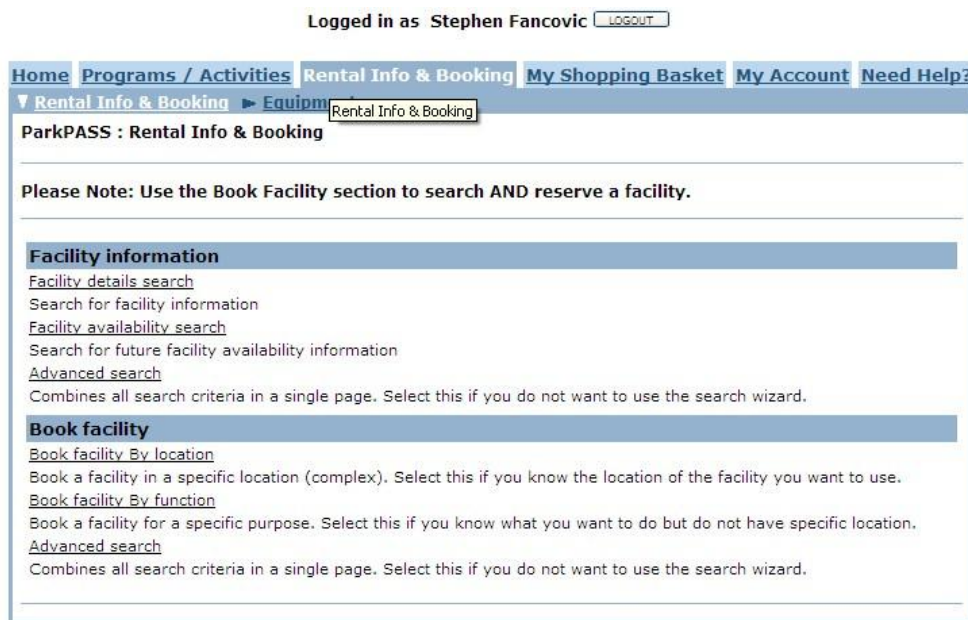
Logged in as Stephen Fancovic LOGOUT

Home Programs / Activities Rental Info & Booking My Shopping Basket My Account Need Help?

▼ Rental Info & Booking ► Equipm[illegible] Rental Info & Booking

ParkPASS : Rental Info & Booking

Please Note: Use the Book Facility section to search AND reserve a facility.

Facility information

Facility details search

Search for facility information

Facility availability search

Search for future facility availability information

Advanced search

Combines all search criteria in a single page. Select this if you do not want to use the search wizard.

Book facility

Book facility By location

Book a facility in a specific location (complex). Select this if you know the location of the facility you want to use.

Book facility By function

Book a facility for a specific purpose. Select this if you know what you want to do but do not have specific location.

Advanced search

Combines all search criteria in a single page. Select this if you do not want to use the search wizard.